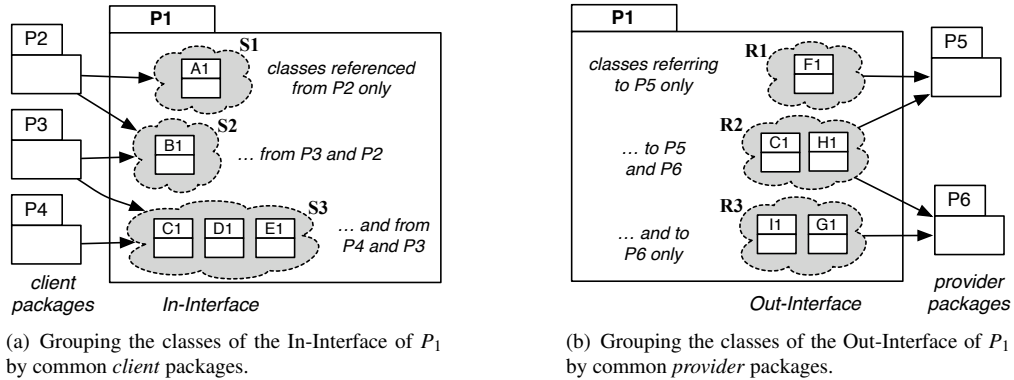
P1

P2

S1

A1

classes referenced from P2 only

P3

S2

B1

… from P3 and P2

P4

S3

C1

D1

E1

… and from P4 and P3

client packages

In-Interface

(a) Grouping the classes of the In-Interface of $P_1$ by common *client* packages.

P1

R1

F1

classes referring to P5 only

P5

R2

C1

H1

… to P5 and P6

R3

I1

G1

… and to P6 only

P6

Out-Interface

provider packages

(b) Grouping the classes of the Out-Interface of $P_1$ by common *provider* packages.